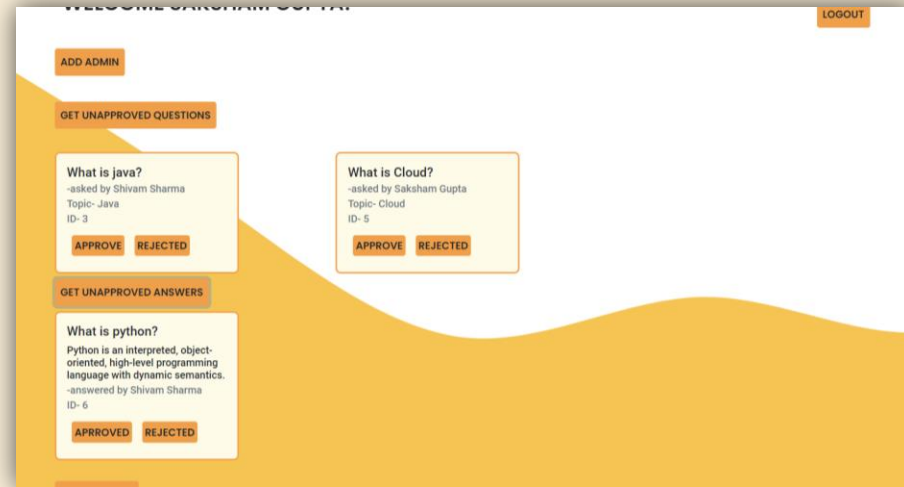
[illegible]

LOGOUT

ADD ADMIN

GET UNAPPROVED QUESTIONS

What is java?
-asked by Shivam Sharma
Topic- Java
ID- 3

APPROVE REJECTED

What is Cloud?
-asked by Saksham Gupta
Topic- Cloud
ID- 5

APPROVE REJECTED

GET UNAPPROVED ANSWERS

What is python?
Python is an interpreted, object-oriented, high-level programming language with dynamic semantics.
-answered by Shivam Sharma
ID- 6

APPRROVED REJECTED